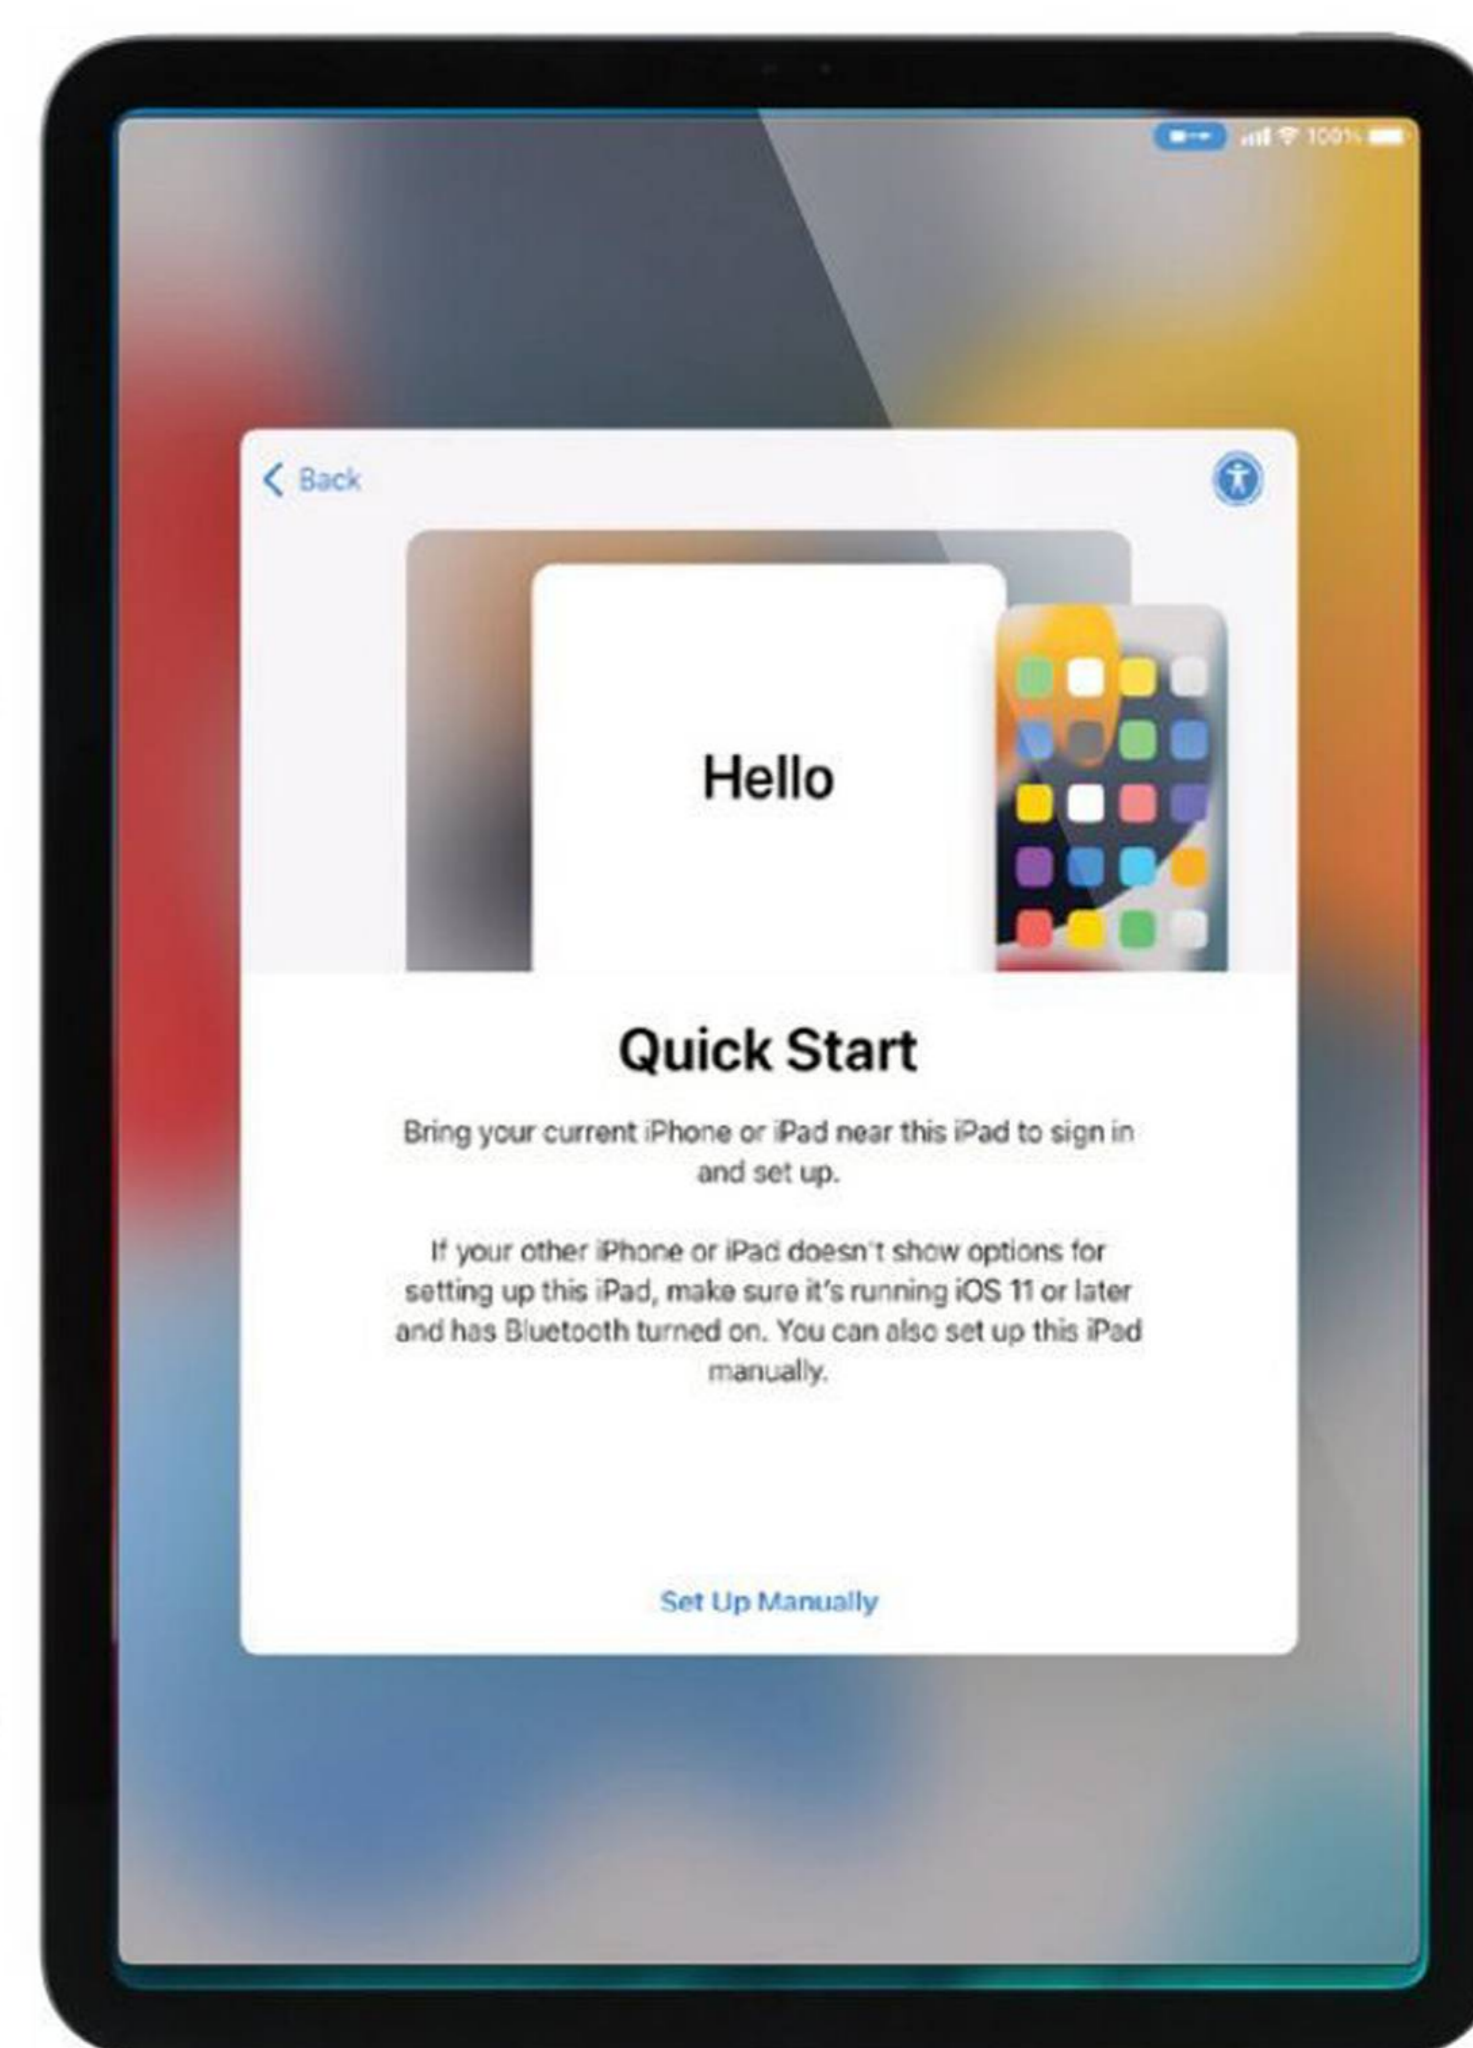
100%

Back

Hello

Quick Start

Bring your current iPhone or iPad near this iPad to sign in and set up.

If your other iPhone or iPad doesn't show options for setting up this iPad, make sure it's running iOS 11 or later and has Bluetooth turned on. You can also set up this iPad manually.

Set Up Manually